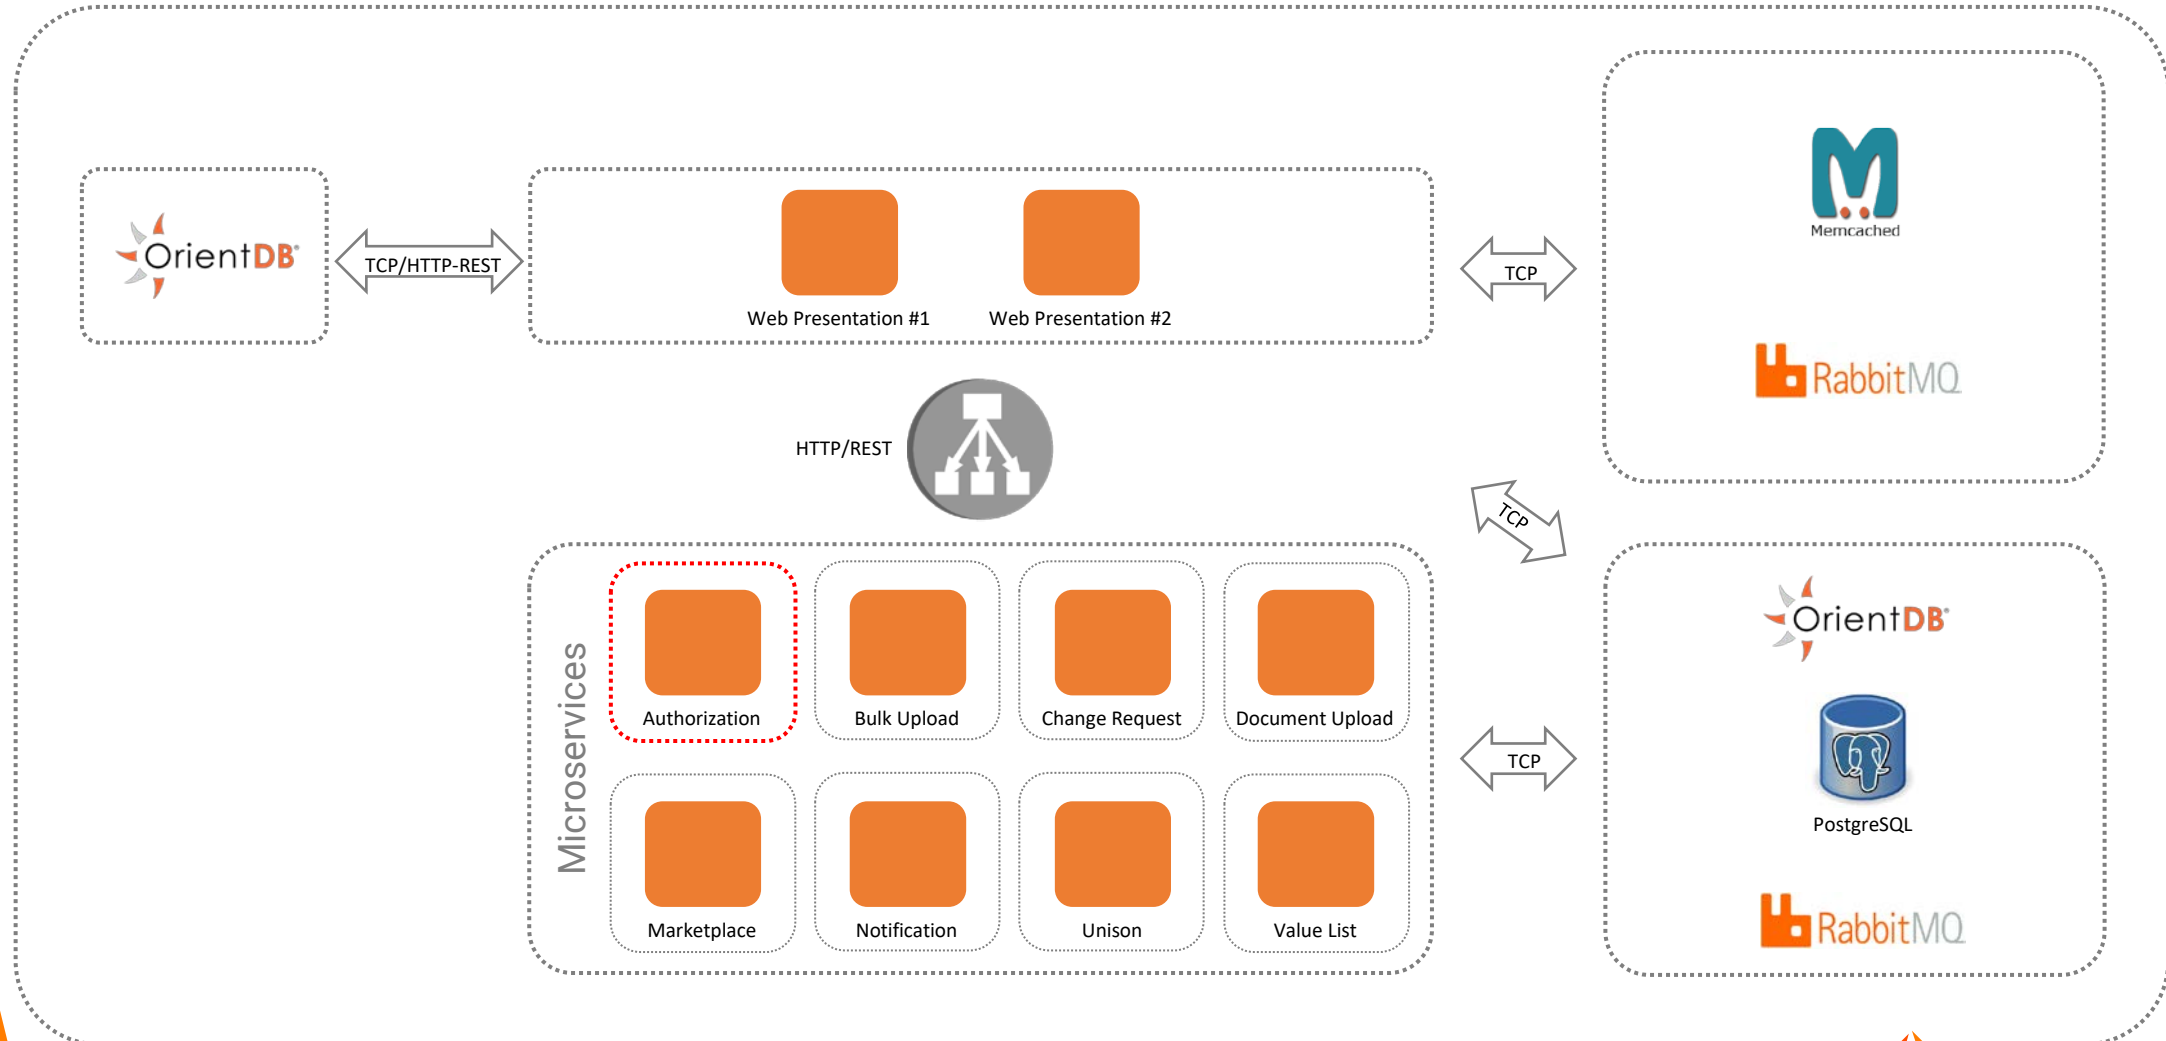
OrientDB

TCP/HTTP-REST

Web Presentation #1

Web Presentation #2

TCP

Memcached

RabbitMQ

HTTP/REST

TCP

Microservices

Authorization

Bulk Upload

Change Request

Document Upload

Marketplace

Notification

Unison

Value List

TCP

OrientDB

PostgreSQL

RabbitMQ